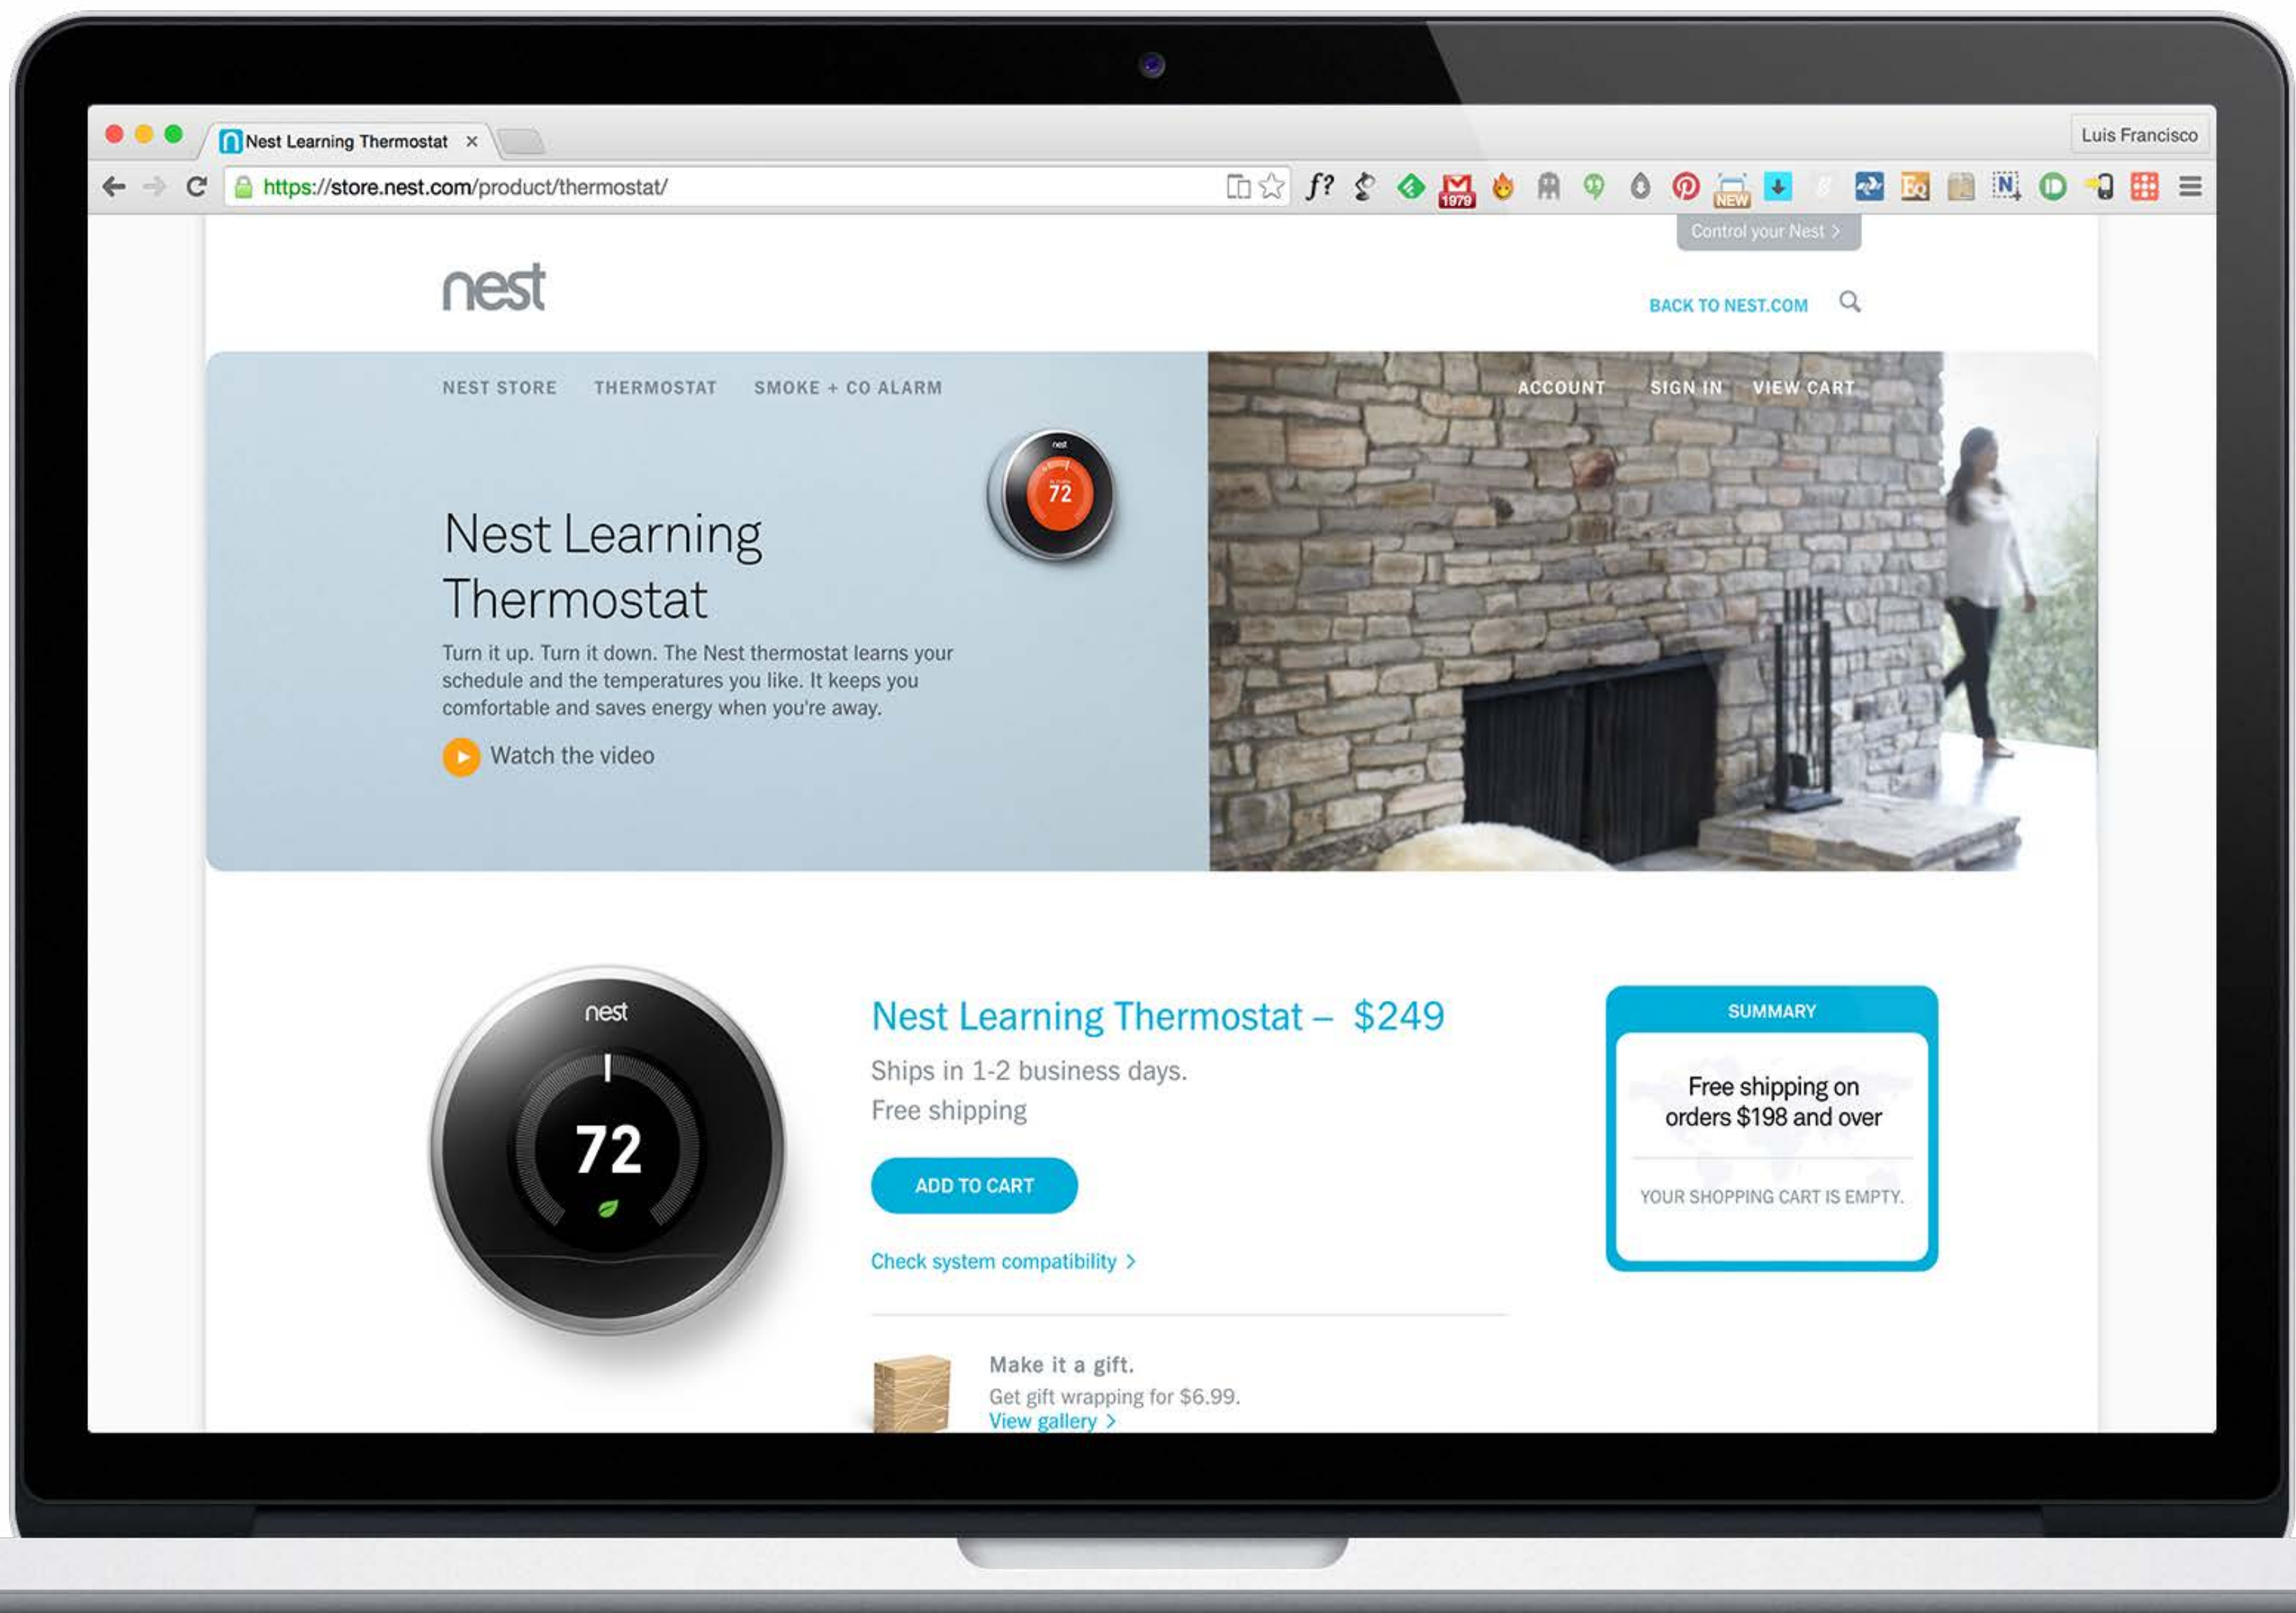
Nest Learning Thermostat ×

Luis Francisco

https://store.nest.com/product/thermostat/

f?

1979

NEW

Control your Nest >

nest

BACK TO NEST.COM

NEST STORE THERMOSTAT SMOKE + CO ALARM

ACCOUNT SIGN IN VIEW CART

nest

72

Nest Learning Thermostat

Turn it up. Turn it down. The Nest thermostat learns your schedule and the temperatures you like. It keeps you comfortable and saves energy when you're away.

Watch the video

nest

72

Nest Learning Thermostat – $249

Ships in 1-2 business days.

Free shipping

ADD TO CART

Check system compatibility >

SUMMARY

Free shipping on orders $198 and over

YOUR SHOPPING CART IS EMPTY.

Make it a gift.

Get gift wrapping for $6.99.

View gallery >